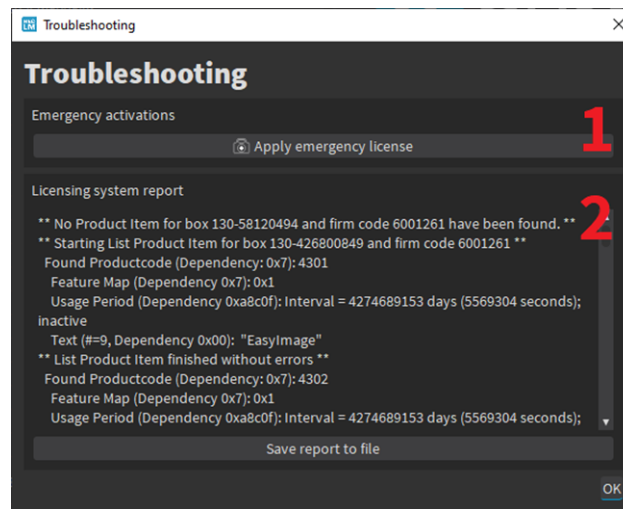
Troubleshooting

Troubleshooting

Emergency activations

Apply emergency license

1

Licensing system report

** No Product Item for box 130-58120494 and firm code 6001261 have been found. **
** Starting List Product Item for box 130-426800849 and firm code 6001261 **
Found Productcode (Dependency: 0x7): 4301
Feature Map (Dependency 0x7): 0x1
Usage Period (Dependency 0xa8c0f): Interval = 4274689153 days (5569304 seconds); inactive
Text (#=9, Dependency 0x00): "EasyImage"
** List Product Item finished without errors **
Found Productcode (Dependency: 0x7): 4302
Feature Map (Dependency 0x7): 0x1
Usage Period (Dependency 0xa8c0f): Interval = 4274689153 days (5569304 seconds);

2

Save report to file

OK